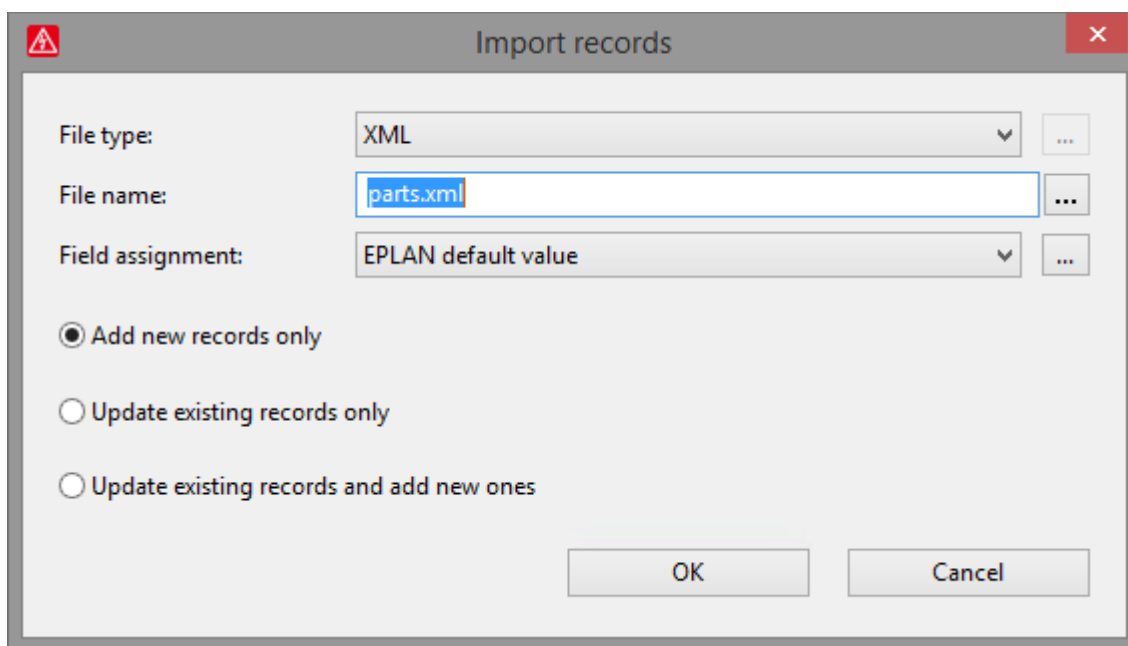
Import records

File type: XML ...

File name: parts.xml ...

Field assignment: EPLAN default value ...

Add new records only

Update existing records only

Update existing records and add new ones

OK Cancel